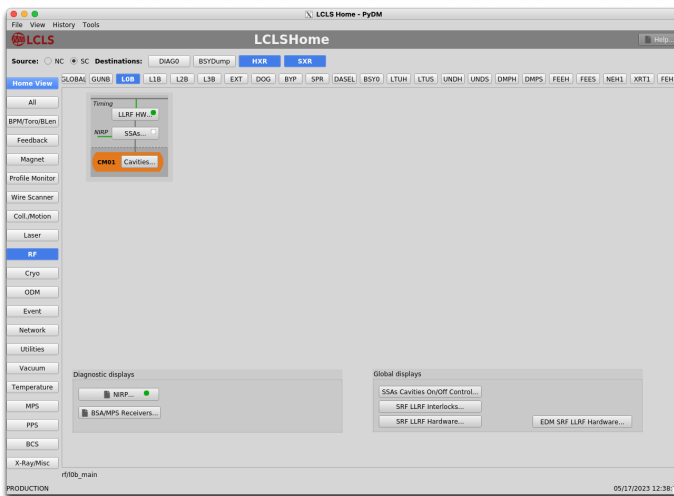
LCLS Home - PyDM

File View History Tools

LCLS

LCLSHome

Help...

Source: NC SC Destinations: DIAG0 BSYDump HXR SXR

Home View GLOBAL GUNB L0B L1B L2B L3B EXT DOG BYP SPR DASEL BSY0 LTUH LTUS UNDH UNDS DMPH DMPS FEEH FEES NEH1 XRT1 FEH

All
BPM/Toro/BLen
Feedback
Magnet
Profile Monitor
Wire Scanner
Coll./Motion
Laser
RF
Cryo
ODM
Event
Network
Utilities
Vacuum
Temperature
MPS
PPS
BCS
X-Ray/Misc

Timing
LLRF HW...
NIRP
SSAs...
CM01 Cavities...

Diagnostic displays
NIRP...
BSA/MPS Receivers...

Global displays
SSAs Cavities On/Off Control...
SRF LLRF Interlocks...
SRF LLRF Hardware...
EDM SRF LLRF Hardware...

rf/l0b_main

PRODUCTION

05/17/2023 12:38: